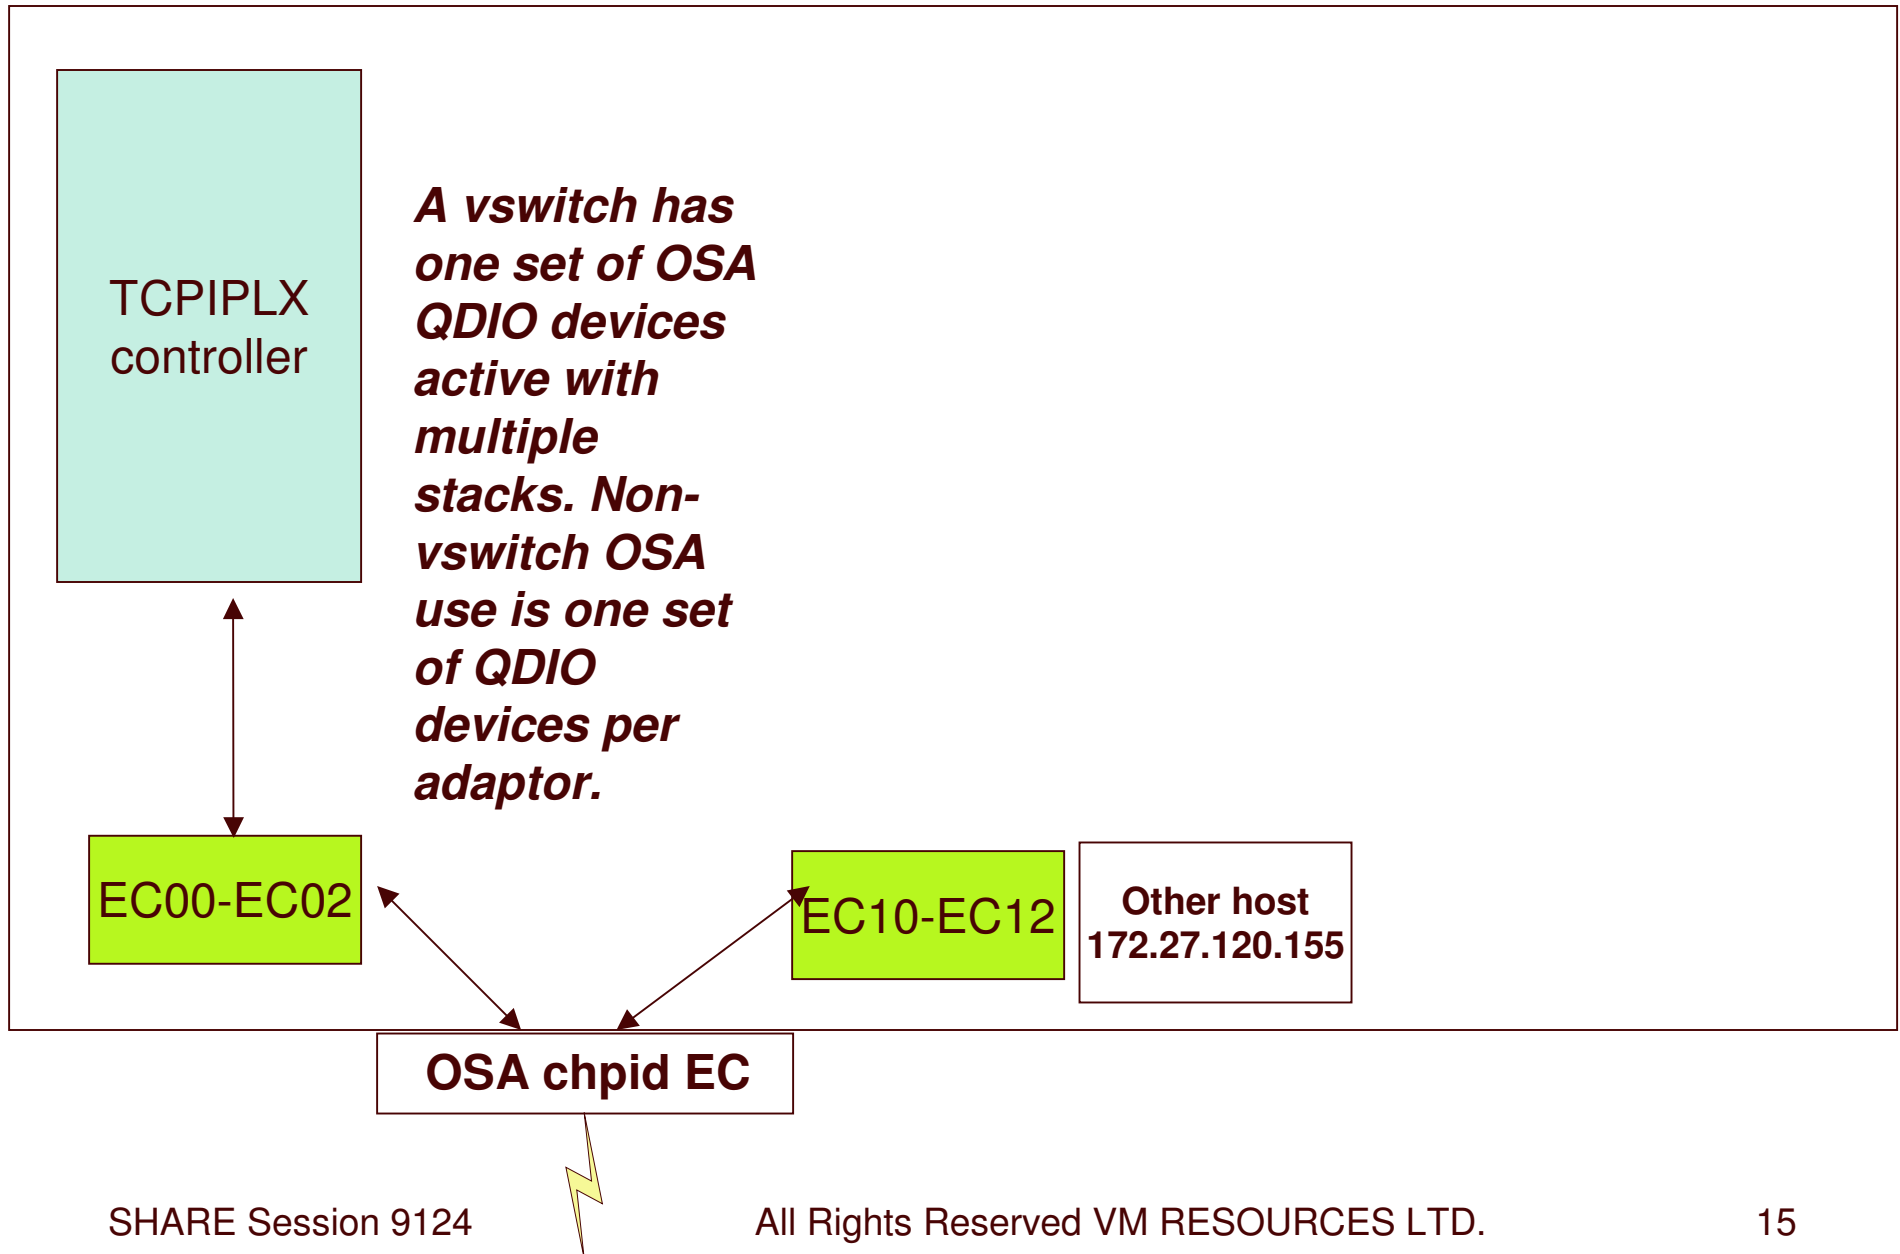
TCPIPLX controller

A vswitch has one set of OSA QDIO devices active with multiple stacks. Non-vswitch OSA use is one set of QDIO devices per adaptor.

EC00-EC02

EC10-EC12

Other host
172.27.120.155

OSA chpid EC

SHARE Session 9124

All Rights Reserved VM RESOURCES LTD.

15